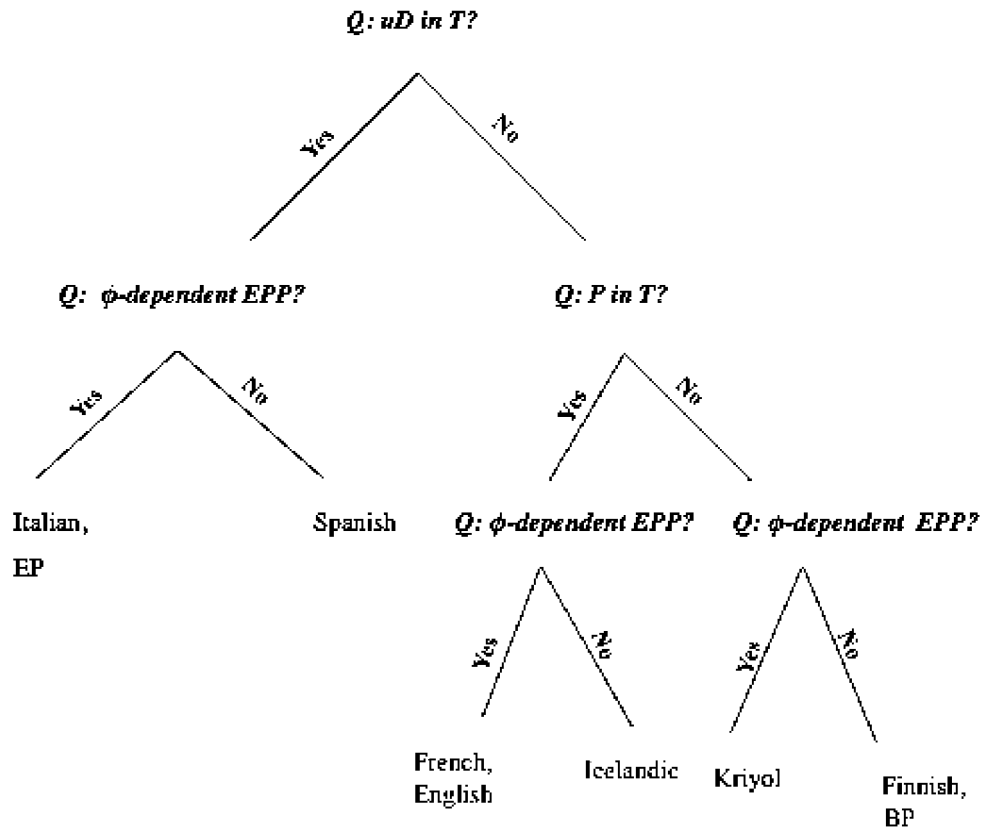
Q: uD in T?

Yes

No

Q: $\phi$-dependent EPP?

Q: P in T?

Yes

No

Yes

No

Italian, EP

Spanish

Q: $\phi$-dependent EPP?

Q: $\phi$-dependent EPP?

Yes

No

Yes

No

French, English

Icelandic

Kriyol

Finnish, BP